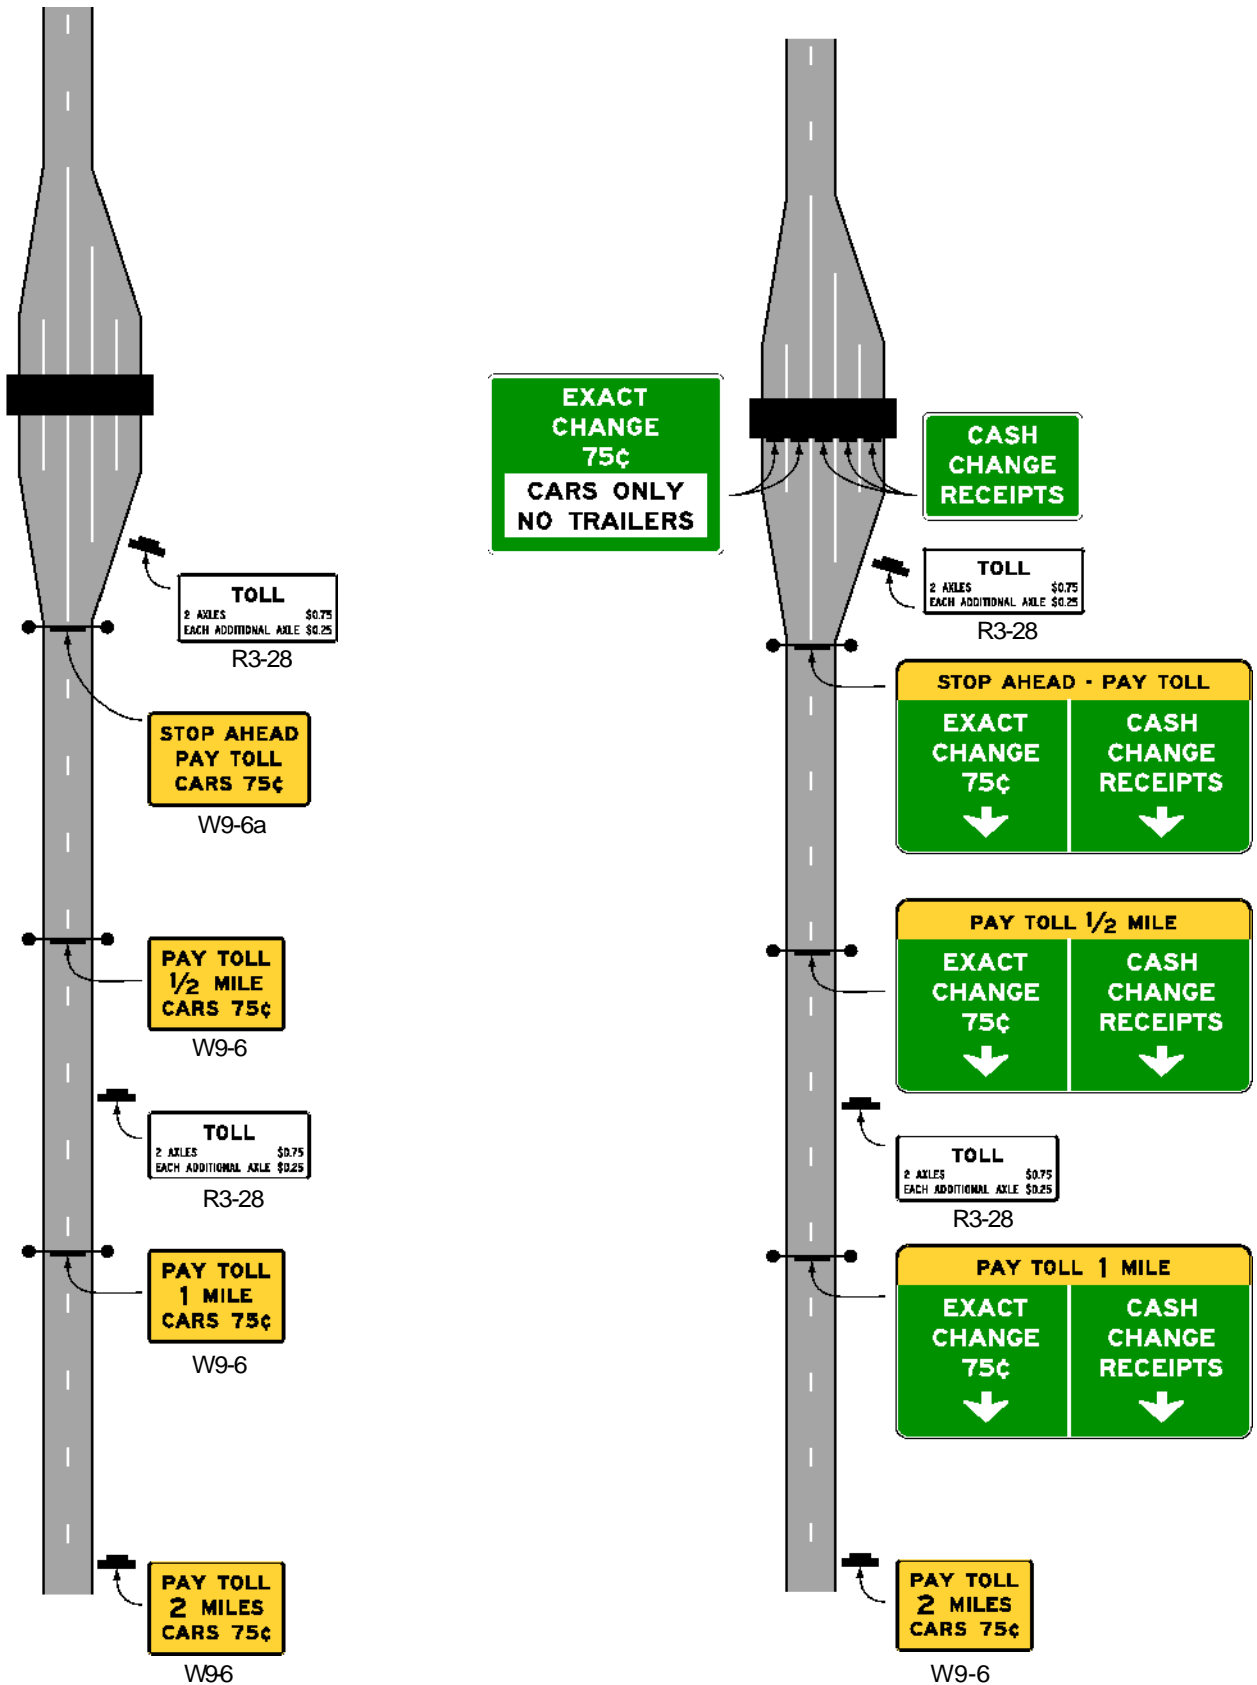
TOLL
2 AXLES $0.75
EACH ADDITIONAL AXLE $0.25
R3-28

STOP AHEAD
PAY TOLL
CARS 75¢
W9-6a

PAY TOLL
$\frac{1}{2}$ MILE
CARS 75¢
W9-6

TOLL
2 AXLES $0.75
EACH ADDITIONAL AXLE $0.25
R3-28

PAY TOLL
1 MILE
CARS 75¢
W9-6

PAY TOLL
2 MILES
CARS 75¢
W9-6

EXACT
CHANGE
75¢
CARS ONLY
NO TRAILERS

CASH
CHANGE
RECEIPTS

TOLL
2 AXLES $0.75
EACH ADDITIONAL AXLE $0.25
R3-28

STOP AHEAD - PAY TOLL
EXACT
CHANGE
75¢
CASH
CHANGE
RECEIPTS

PAY TOLL $\frac{1}{2}$ MILE
EXACT
CHANGE
75¢
CASH
CHANGE
RECEIPTS

TOLL
2 AXLES $0.75
EACH ADDITIONAL AXLE $0.25
R3-28

PAY TOLL 1 MILE
EXACT
CHANGE
75¢
CASH
CHANGE
RECEIPTS

PAY TOLL
2 MILES
CARS 75¢
W9-6